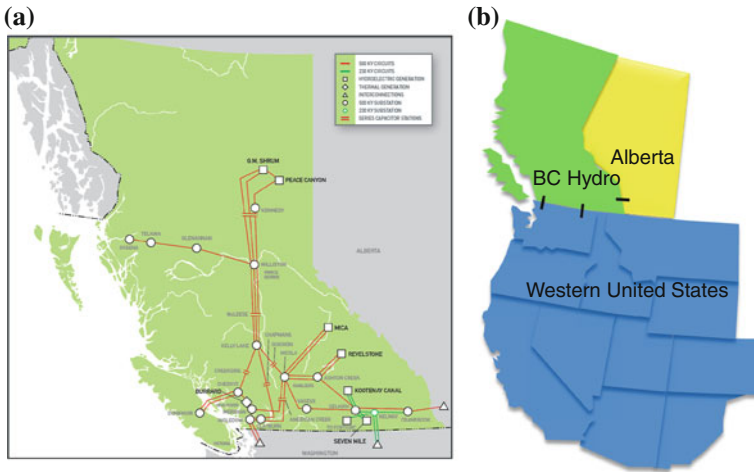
(a)

500 KV CIRCUITS
230 KV CIRCUITS
HYDROELECTRIC GENERATION
THERMAL GENERATION
INTERCONNECTIONS
500 KV SUBSTATION
230 KV SUBSTATION
SERIES CAPACITOR STATIONS

G.M. SHRUM
PEACE CANYON
KENNEDY
TELKWA
GLENANNAN
SKEENA
WILLISTON
ALBERTA
McLEESE
MICA
KELLY LAKE
REVELSTOKE
NICOLA
KOOTENAY CANAL
SEVEN MILE
WASHINGTON

(b)

BC Hydro
Alberta
Western United States